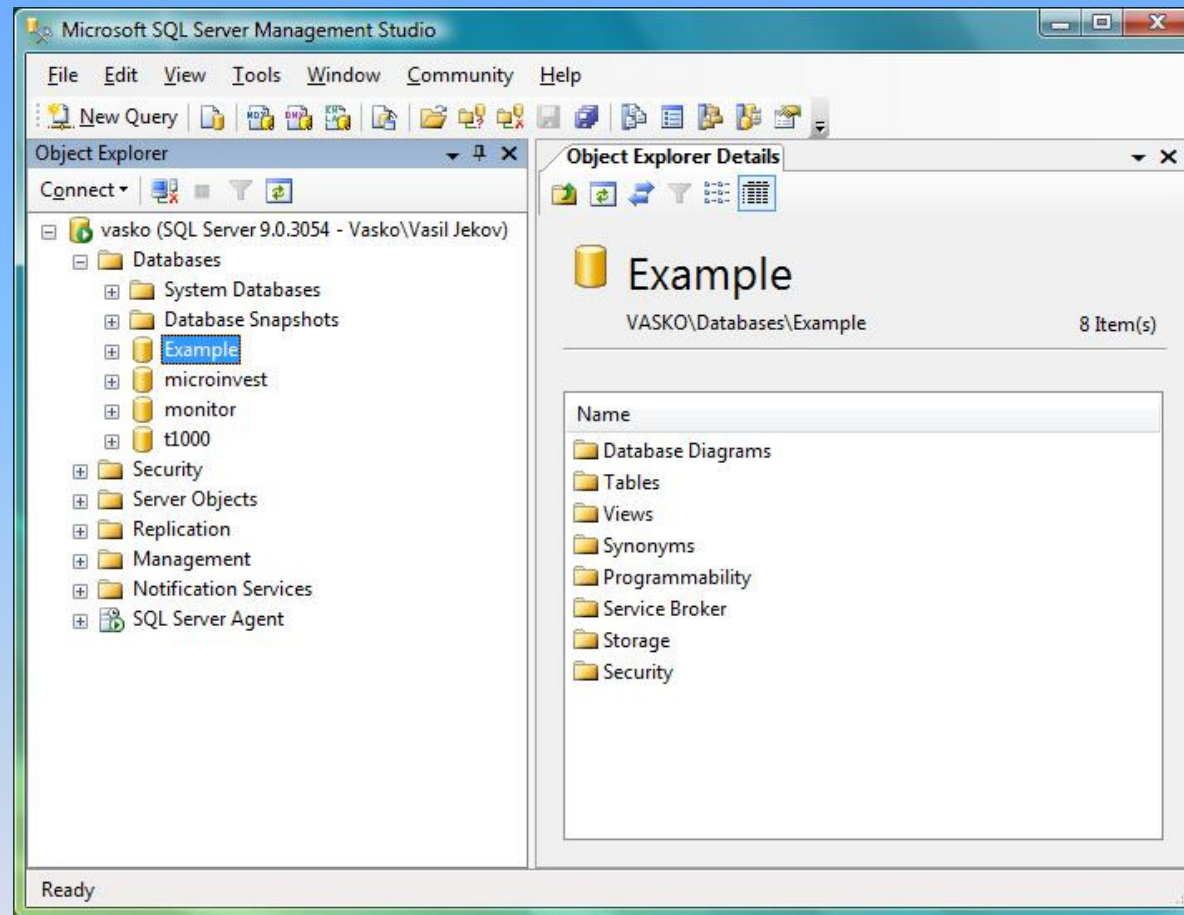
Microsoft SQL Server Management Studio

File Edit View Tools Window Community Help

New Query

Object Explorer

Connect

vasko (SQL Server 9.0.3054 - Vasko\Vasil Jekov)
Databases
System Databases
Database Snapshots
Example
microinvest
monitor
t1000
Security
Server Objects
Replication
Management
Notification Services
SQL Server Agent

Object Explorer Details

Example
VASKO\Databases\Example
8 Item(s)

Name
Database Diagrams
Tables
Views
Synonyms
Programmability
Service Broker
Storage
Security

Ready